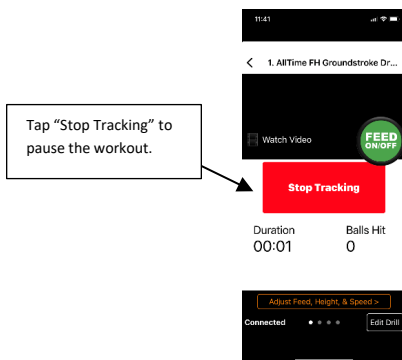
Tap “Stop Tracking” to pause the workout.

11:41

1. AllTime FH Groundstroke Dr...

Watch Video

FEED ON/OFF

Stop Tracking

Duration
00:01

Balls Hit
0

Adjust Feed, Height, & Speed >

Connected

Edit Drill